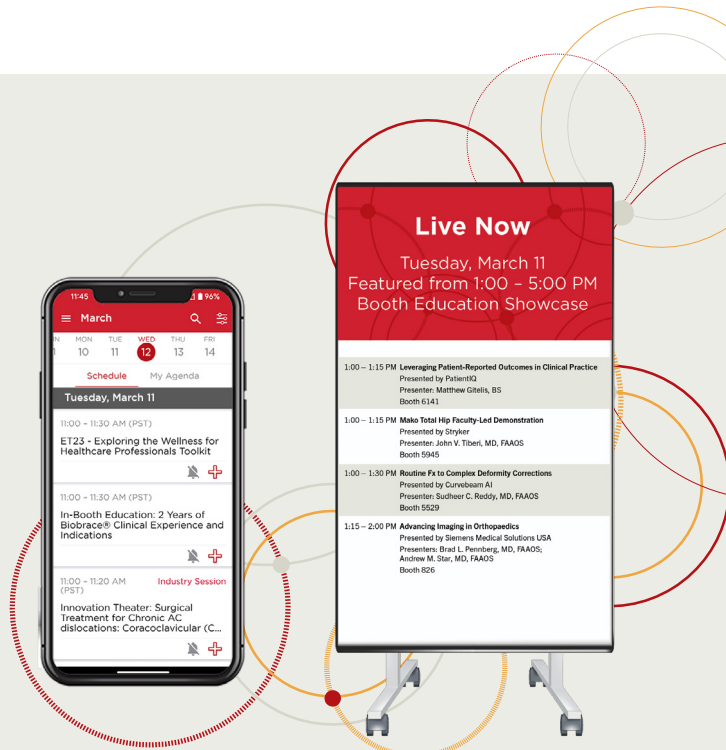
11:45 96%

March

N 1 | MON 10 | TUE 11 | WED 12 | THU 13 | FRI 14

Schedule My Agenda

Tuesday, March 11

11:00 - 11:30 AM (PST)
ET23 - Exploring the Wellness for Healthcare Professionals Toolkit

11:00 - 11:30 AM (PST)
In-Booth Education: 2 Years of Biobrace® Clinical Experience and Indications

11:00 - 11:20 AM (PST) Industry Session
Innovation Theater: Surgical Treatment for Chronic AC dislocations: Coracoclavicular (C...

Live Now

Tuesday, March 11
Featured from 1:00 – 5:00 PM
Booth Education Showcase

1:00 – 1:15 PM Leveraging Patient-Reported Outcomes in Clinical Practice
Presented by PatientIQ
Presenter: Matthew Gitelis, BS
Booth 6141

1:00 – 1:15 PM Mako Total Hip Faculty-Led Demonstration
Presented by Stryker
Presenter: John V. Tiberi, MD, FAAOS
Booth 5945

1:00 – 1:30 PM Routine Fx to Complex Deformity Corrections
Presented by Curvebeam AI
Presenter: Sudheer C. Reddy, MD, FAAOS
Booth 5529

1:15 – 2:00 PM Advancing Imaging in Orthopaedics
Presented by Siemens Medical Solutions USA
Presenters: Brad L. Penenberg, MD, FAAOS; Andrew M. Star, MD, FAAOS
Booth 826